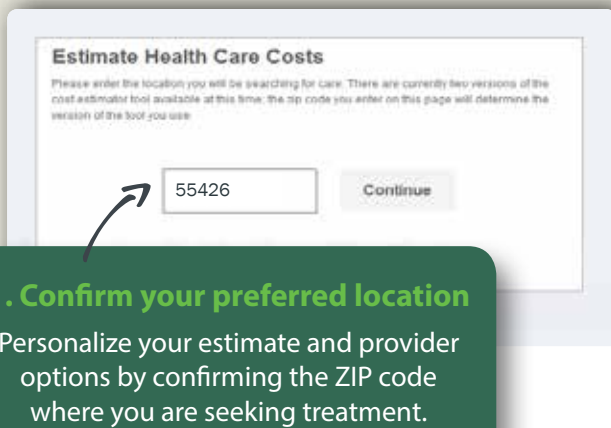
Estimate Health Care Costs

Please enter the location you will be searching for care. There are currently two versions of the cost estimator tool available at this time; the zip code you enter on this page will determine the version of the tool you use.

55426

Continue

. Confirm your preferred location

Personalize your estimate and provider options by confirming the ZIP code where you are seeking treatment.